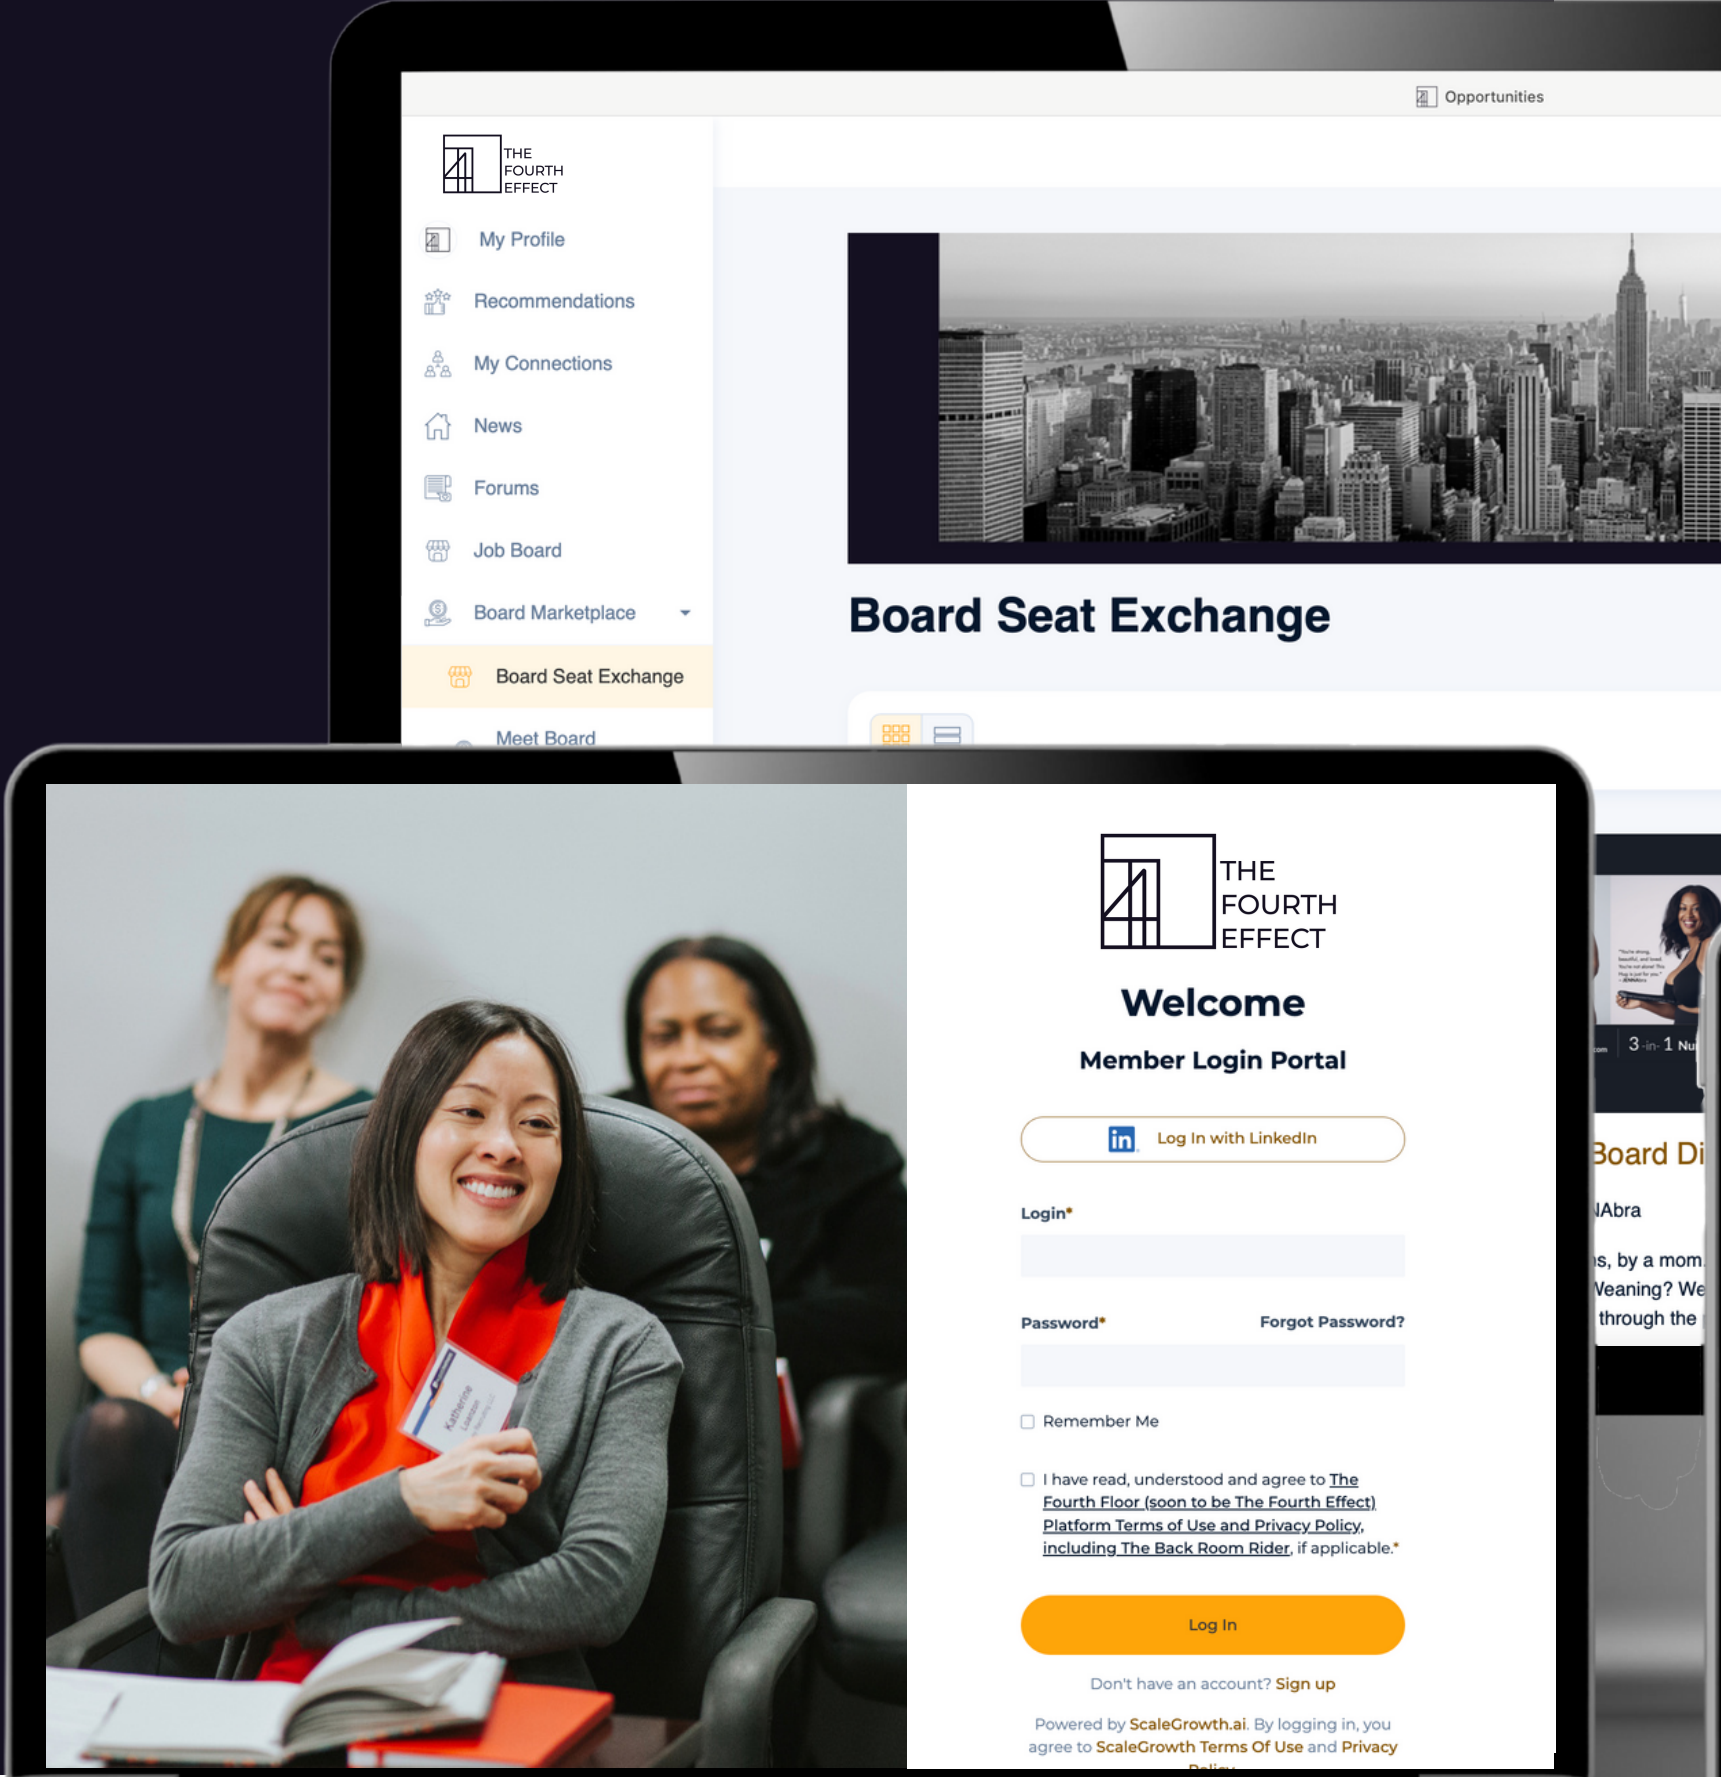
Opportunities

THE FOURTH EFFECT

My Profile

Recommendations

My Connections

News

Forums

Job Board

Board Marketplace

Board Seat Exchange

Meet Board

Board Seat Exchange

THE FOURTH EFFECT

Welcome

Member Login Portal

Log In with LinkedIn

Login*

Password*

Forgot Password?

Remember Me

I have read, understood and agree to The Fourth Floor (soon to be The Fourth Effect) Platform Terms of Use and Privacy Policy, including The Back Room Rider, if applicable.*

Log In

Don't have an account? Sign up

Powered by ScaleGrowth.ai. By logging in, you agree to ScaleGrowth Terms Of Use and Privacy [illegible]

3-in-1 Nu

Board Di

Abra

s, by a mom
Weaning? We
through the